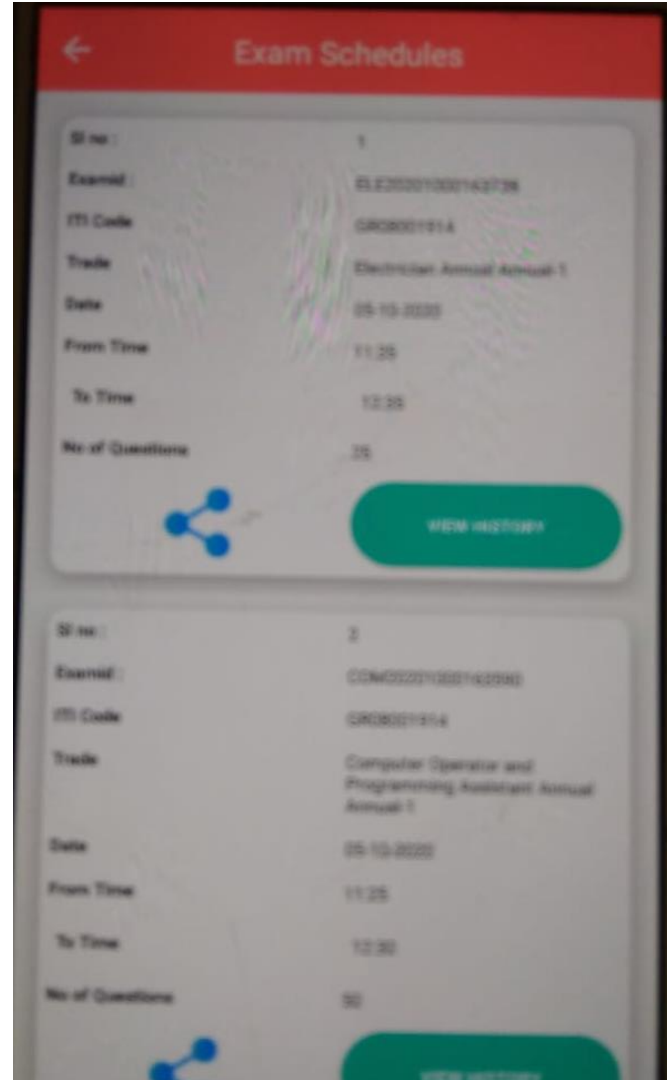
Exam Schedules

Sl no : 1
Examid : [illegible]
ITI Code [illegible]
Trade Electrician Annual Annual 1
Date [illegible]
From Time 11:25
To Time 12:25
No of Questions 25

VIEW HISTORY

Sl no : 2
Examid : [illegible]
ITI Code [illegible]
Trade Computer Operator and Programming Assistant Annual Annual 1
Date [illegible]
From Time 11:25
To Time 12:30
No of Questions 50

VIEW HISTORY